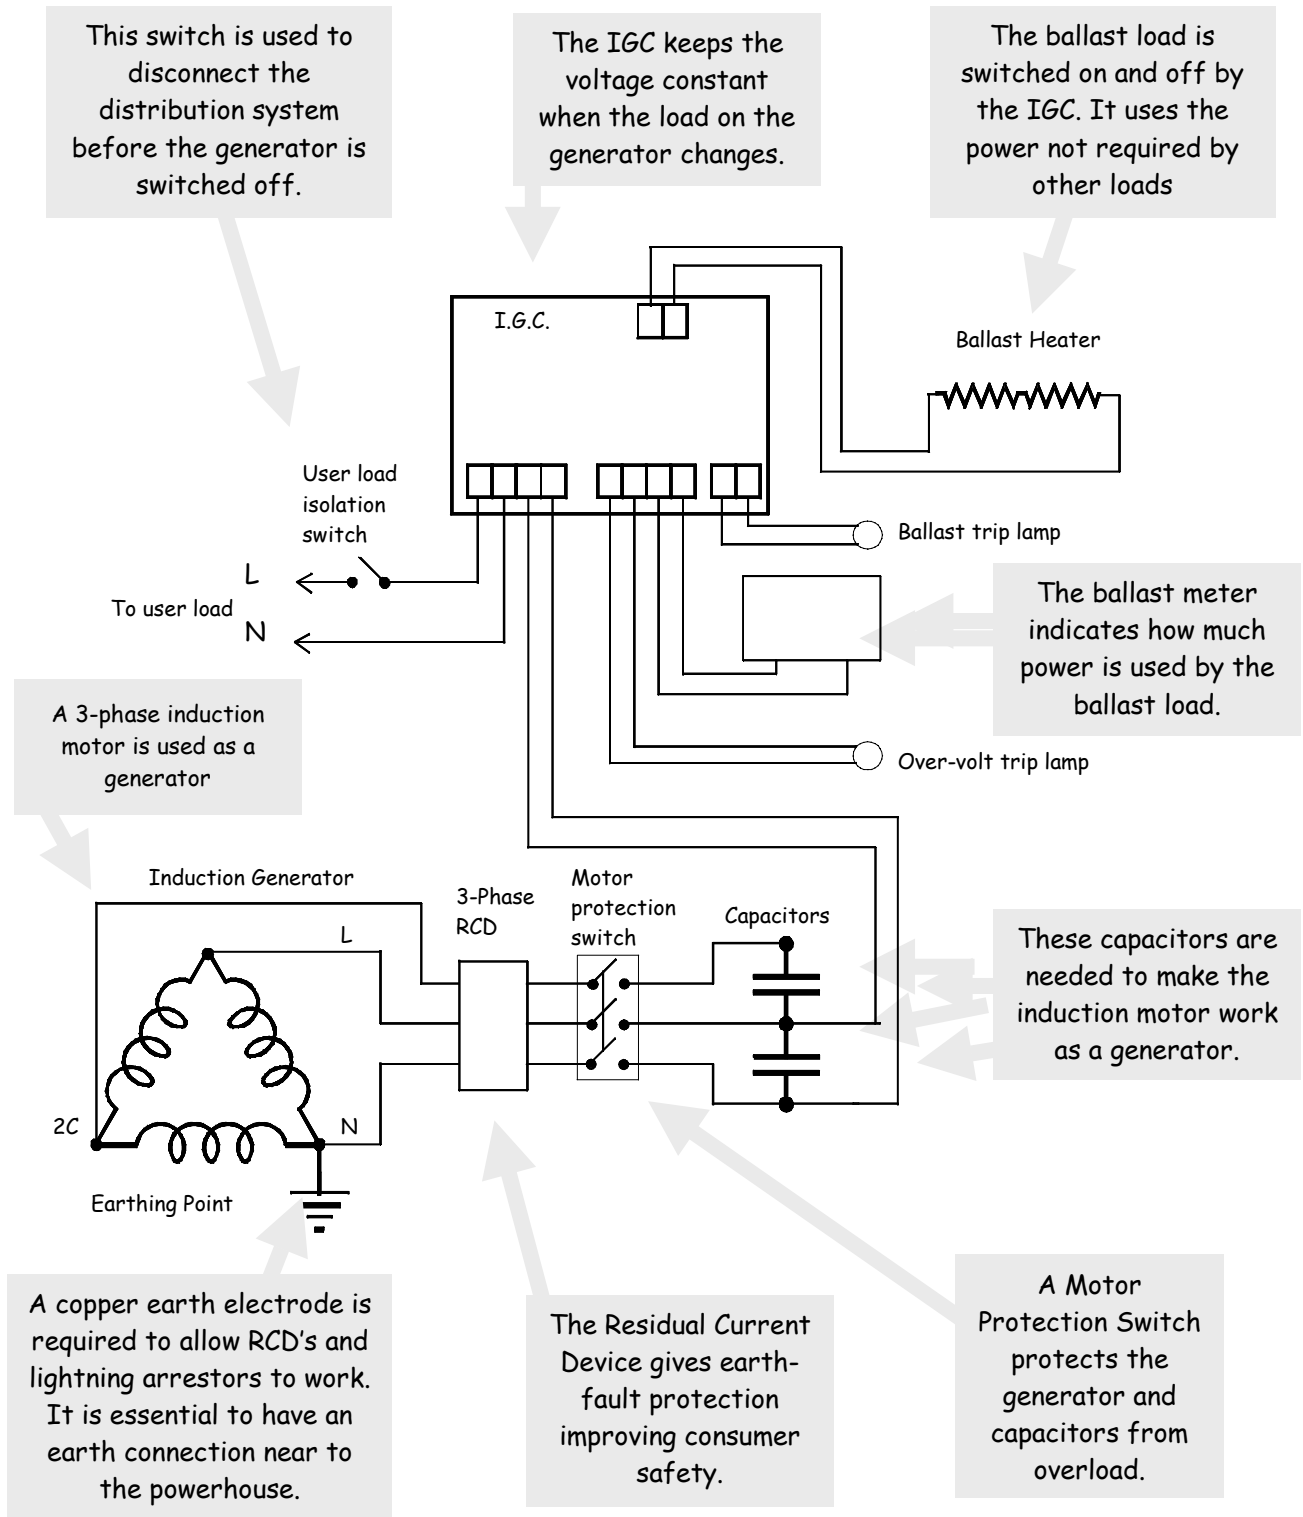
This switch is used to disconnect the distribution system before the generator is switched off.

The IGC keeps the voltage constant when the load on the generator changes.

The ballast load is switched on and off by the IGC. It uses the power not required by other loads

I.G.C.

Ballast Heater

User load isolation switch

L

To user load

N

Ballast trip lamp

The ballast meter indicates how much power is used by the ballast load.

A 3-phase induction motor is used as a generator

Over-volt trip lamp

Induction Generator

L

3-Phase RCD

Motor protection switch

Capacitors

These capacitors are needed to make the induction motor work as a generator.

2C

N

Earthing Point

A copper earth electrode is required to allow RCD's and lightning arrestors to work. It is essential to have an earth connection near to the powerhouse.

The Residual Current Device gives earth-fault protection improving consumer safety.

A Motor Protection Switch protects the generator and capacitors from overload.